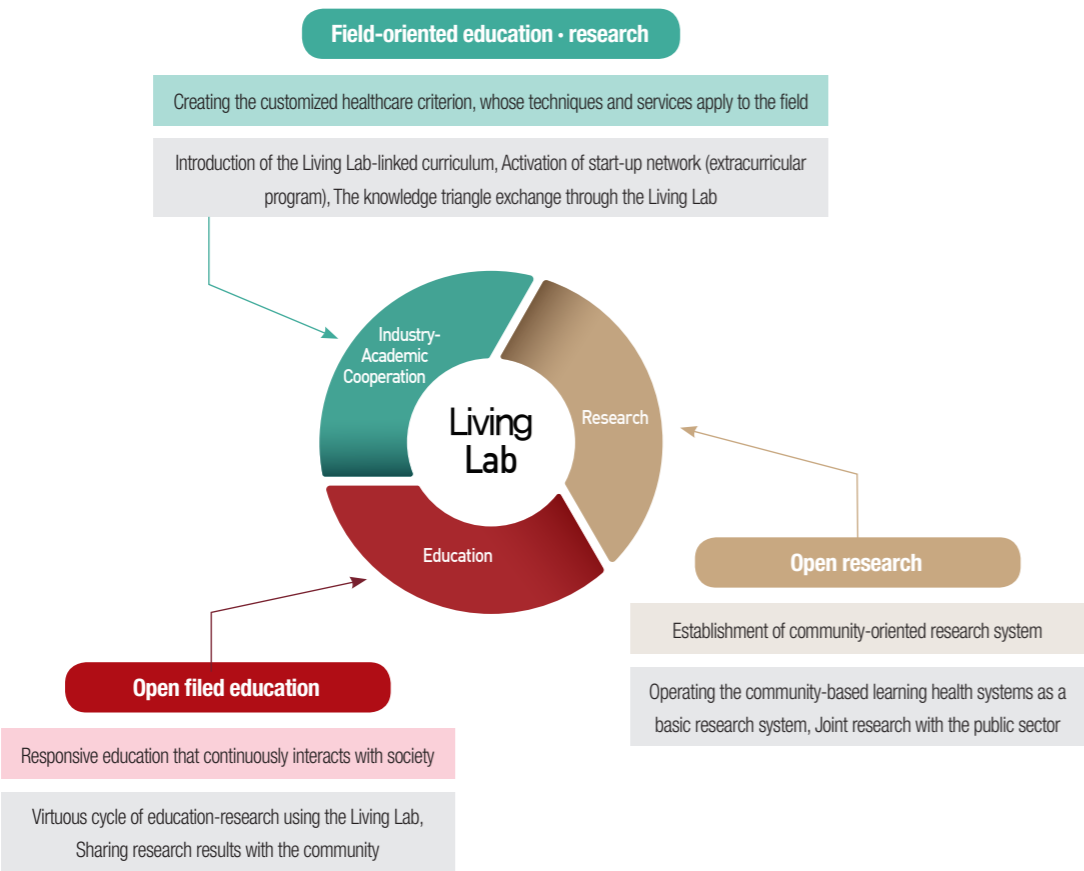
Field-oriented education · research

Creating the customized healthcare criterion, whose techniques and services apply to the field

Introduction of the Living Lab-linked curriculum, Activation of start-up network (extracurricular program), The knowledge triangle exchange through the Living Lab

Industry-Academic Cooperation

Research

Living Lab

Education

Open research

Establishment of community-oriented research system

Operating the community-based learning health systems as a basic research system, Joint research with the public sector

Open filed education

Responsive education that continuously interacts with society

Virtuous cycle of education-research using the Living Lab, Sharing research results with the community